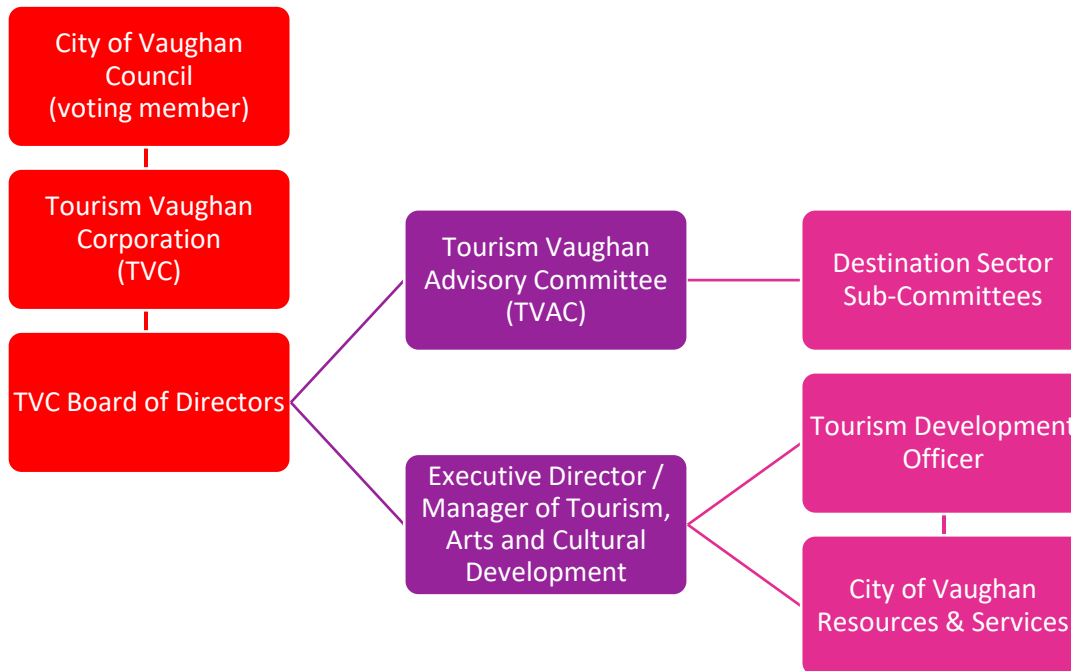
City of Vaughan Council (voting member)

Tourism Vaughan Corporation (TVC)

TVC Board of Directors

Tourism Vaughan Advisory Committee (TVAC)

Destination Sector Sub-Committees

Executive Director / Manager of Tourism, Arts and Cultural Development

Tourism Development Officer

City of Vaughan Resources & Services